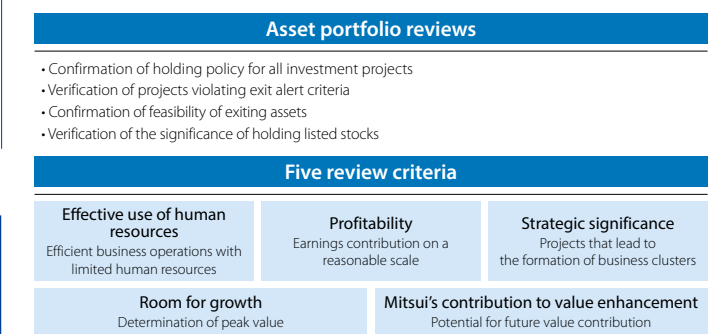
Asset portfolio reviews

• Confirmation of holding policy for all investment projects
• Verification of projects violating exit alert criteria
• Confirmation of feasibility of exiting assets
• Verification of the significance of holding listed stocks

Five review criteria

Effective use of human resources
Efficient business operations with limited human resources

Profitability
Earnings contribution on a reasonable scale

Strategic significance
Projects that lead to the formation of business clusters

Room for growth
Determination of peak value

Mitsui's contribution to value enhancement
Potential for future value contribution